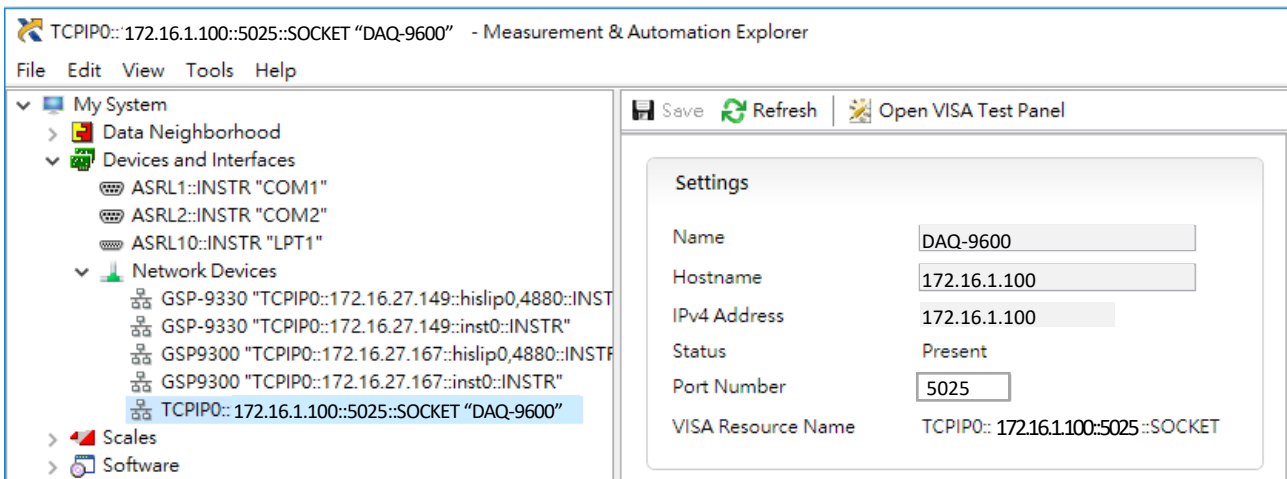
TCPIP0::172.16.1.100::5025::SOCKET “DAQ-9600” - Measurement & Automation Explorer

File Edit View Tools Help

My System
Data Neighborhood
Devices and Interfaces
ASRL1::INSTR "COM1"
ASRL2::INSTR "COM2"
ASRL10::INSTR "LPT1"
Network Devices
GSP-9330 "TCPIP0::172.16.27.149::hislip0,4880::INST
GSP-9330 "TCPIP0::172.16.27.149::inst0::INSTR"
GSP9300 "TCPIP0::172.16.27.167::hislip0,4880::INSTR
GSP9300 "TCPIP0::172.16.27.167::inst0::INSTR"
TCPIP0::172.16.1.100::5025::SOCKET “DAQ-9600”
Scales
Software

Save Refresh Open VISA Test Panel

Settings

| | |
|---|---|
| Name | DAQ-9600 |
| Hostname | 172.16.1.100 |
| IPv4 Address | 172.16.1.100 |
| Status | Present |
| Port Number | 5025 |
| VISA Resource Name | TCPIP0::172.16.1.100::5025::SOCKET |